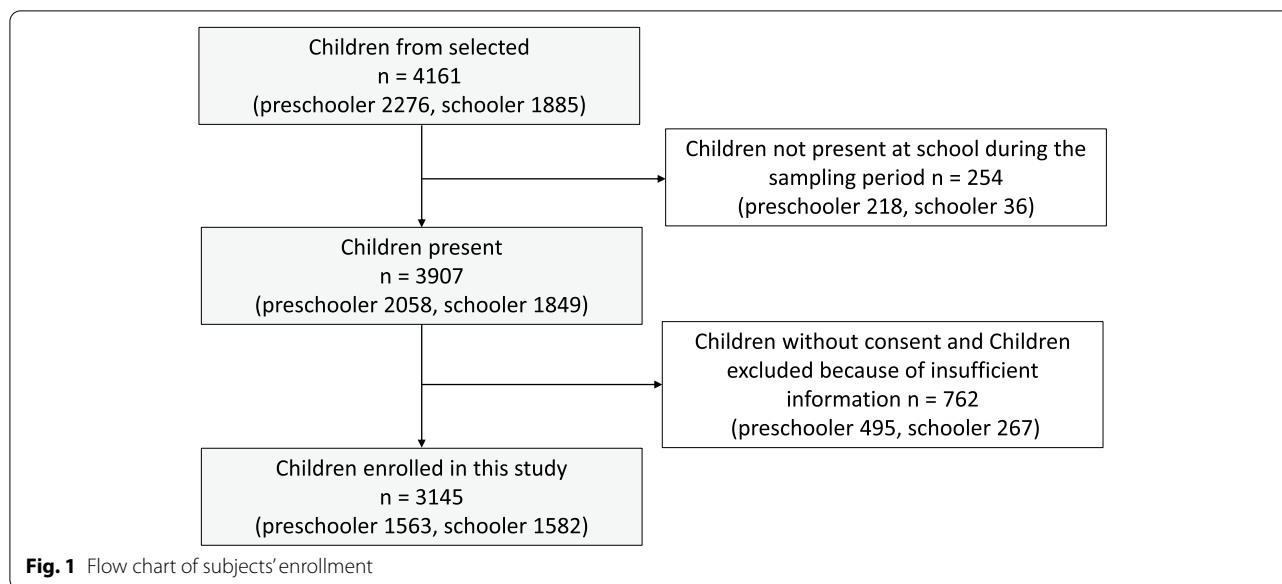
Children from selected
n = 4161
(preschooler 2276, schooler 1885)

Children not present at school during the sampling period n = 254
(preschooler 218, schooler 36)

Children present
n = 3907
(preschooler 2058, schooler 1849)

Children without consent and Children excluded because of insufficient information n = 762
(preschooler 495, schooler 267)

Children enrolled in this study
n = 3145
(preschooler 1563, schooler 1582)

**Fig. 1** Flow chart of subjects' enrollment